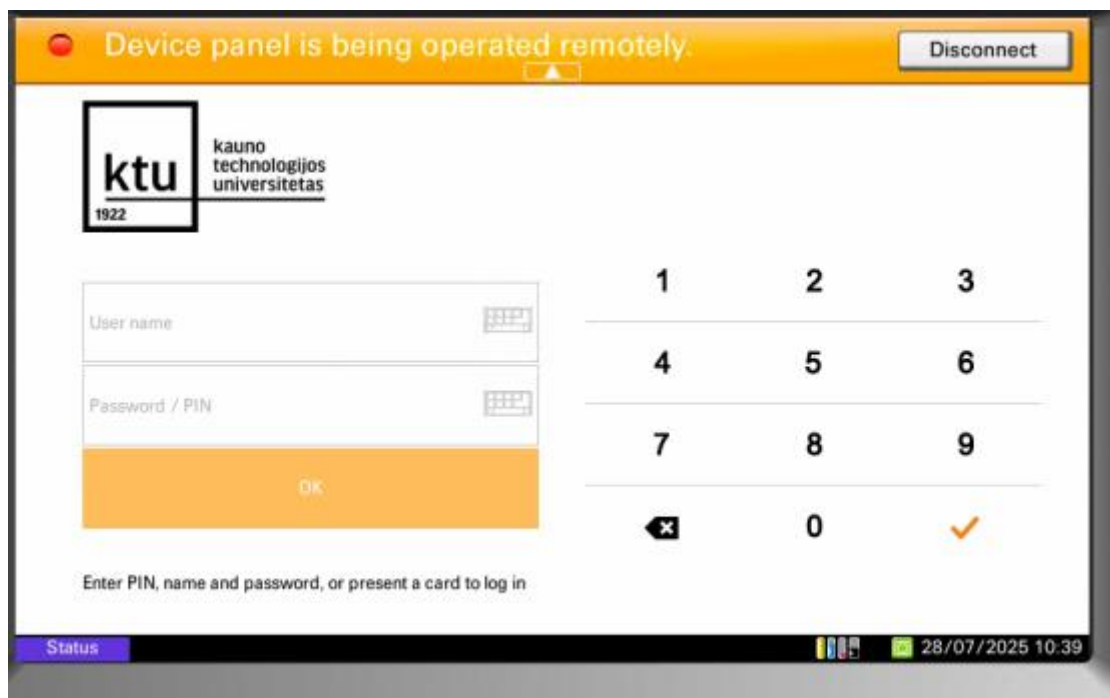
Device panel is being operated remotely.

Disconnect

ktu
1922
kauno
technologijos
universitetas

User name

Password / PIN

OK

1 2 3
4 5 6
7 8 9
0

Enter PIN, name and password, or present a card to log in

Status

28/07/2025 10:39